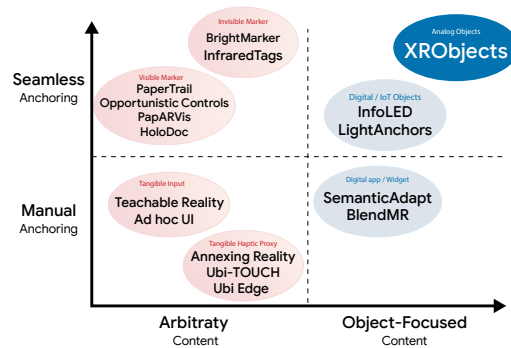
Seamless
Anchoring

Manual
Anchoring

Invisible Marker
BrightMarker
InfraredTags

Visible Marker
PaperTrail
Opportunistic Controls
PapARVis
HoloDoc

Tangible Input
Teachable Reality
Ad hoc UI

Tangible Haptic Proxy
Annexing Reality
Ubi-TOUCH
Ubi Edge

Analog Objects
XRObjects

Digital / IoT Objects
InfoLED
LightAnchors

Digital app / Widget
SemanticAdapt
BlendMR

Arbitraty
Content

Object-Focused
Content